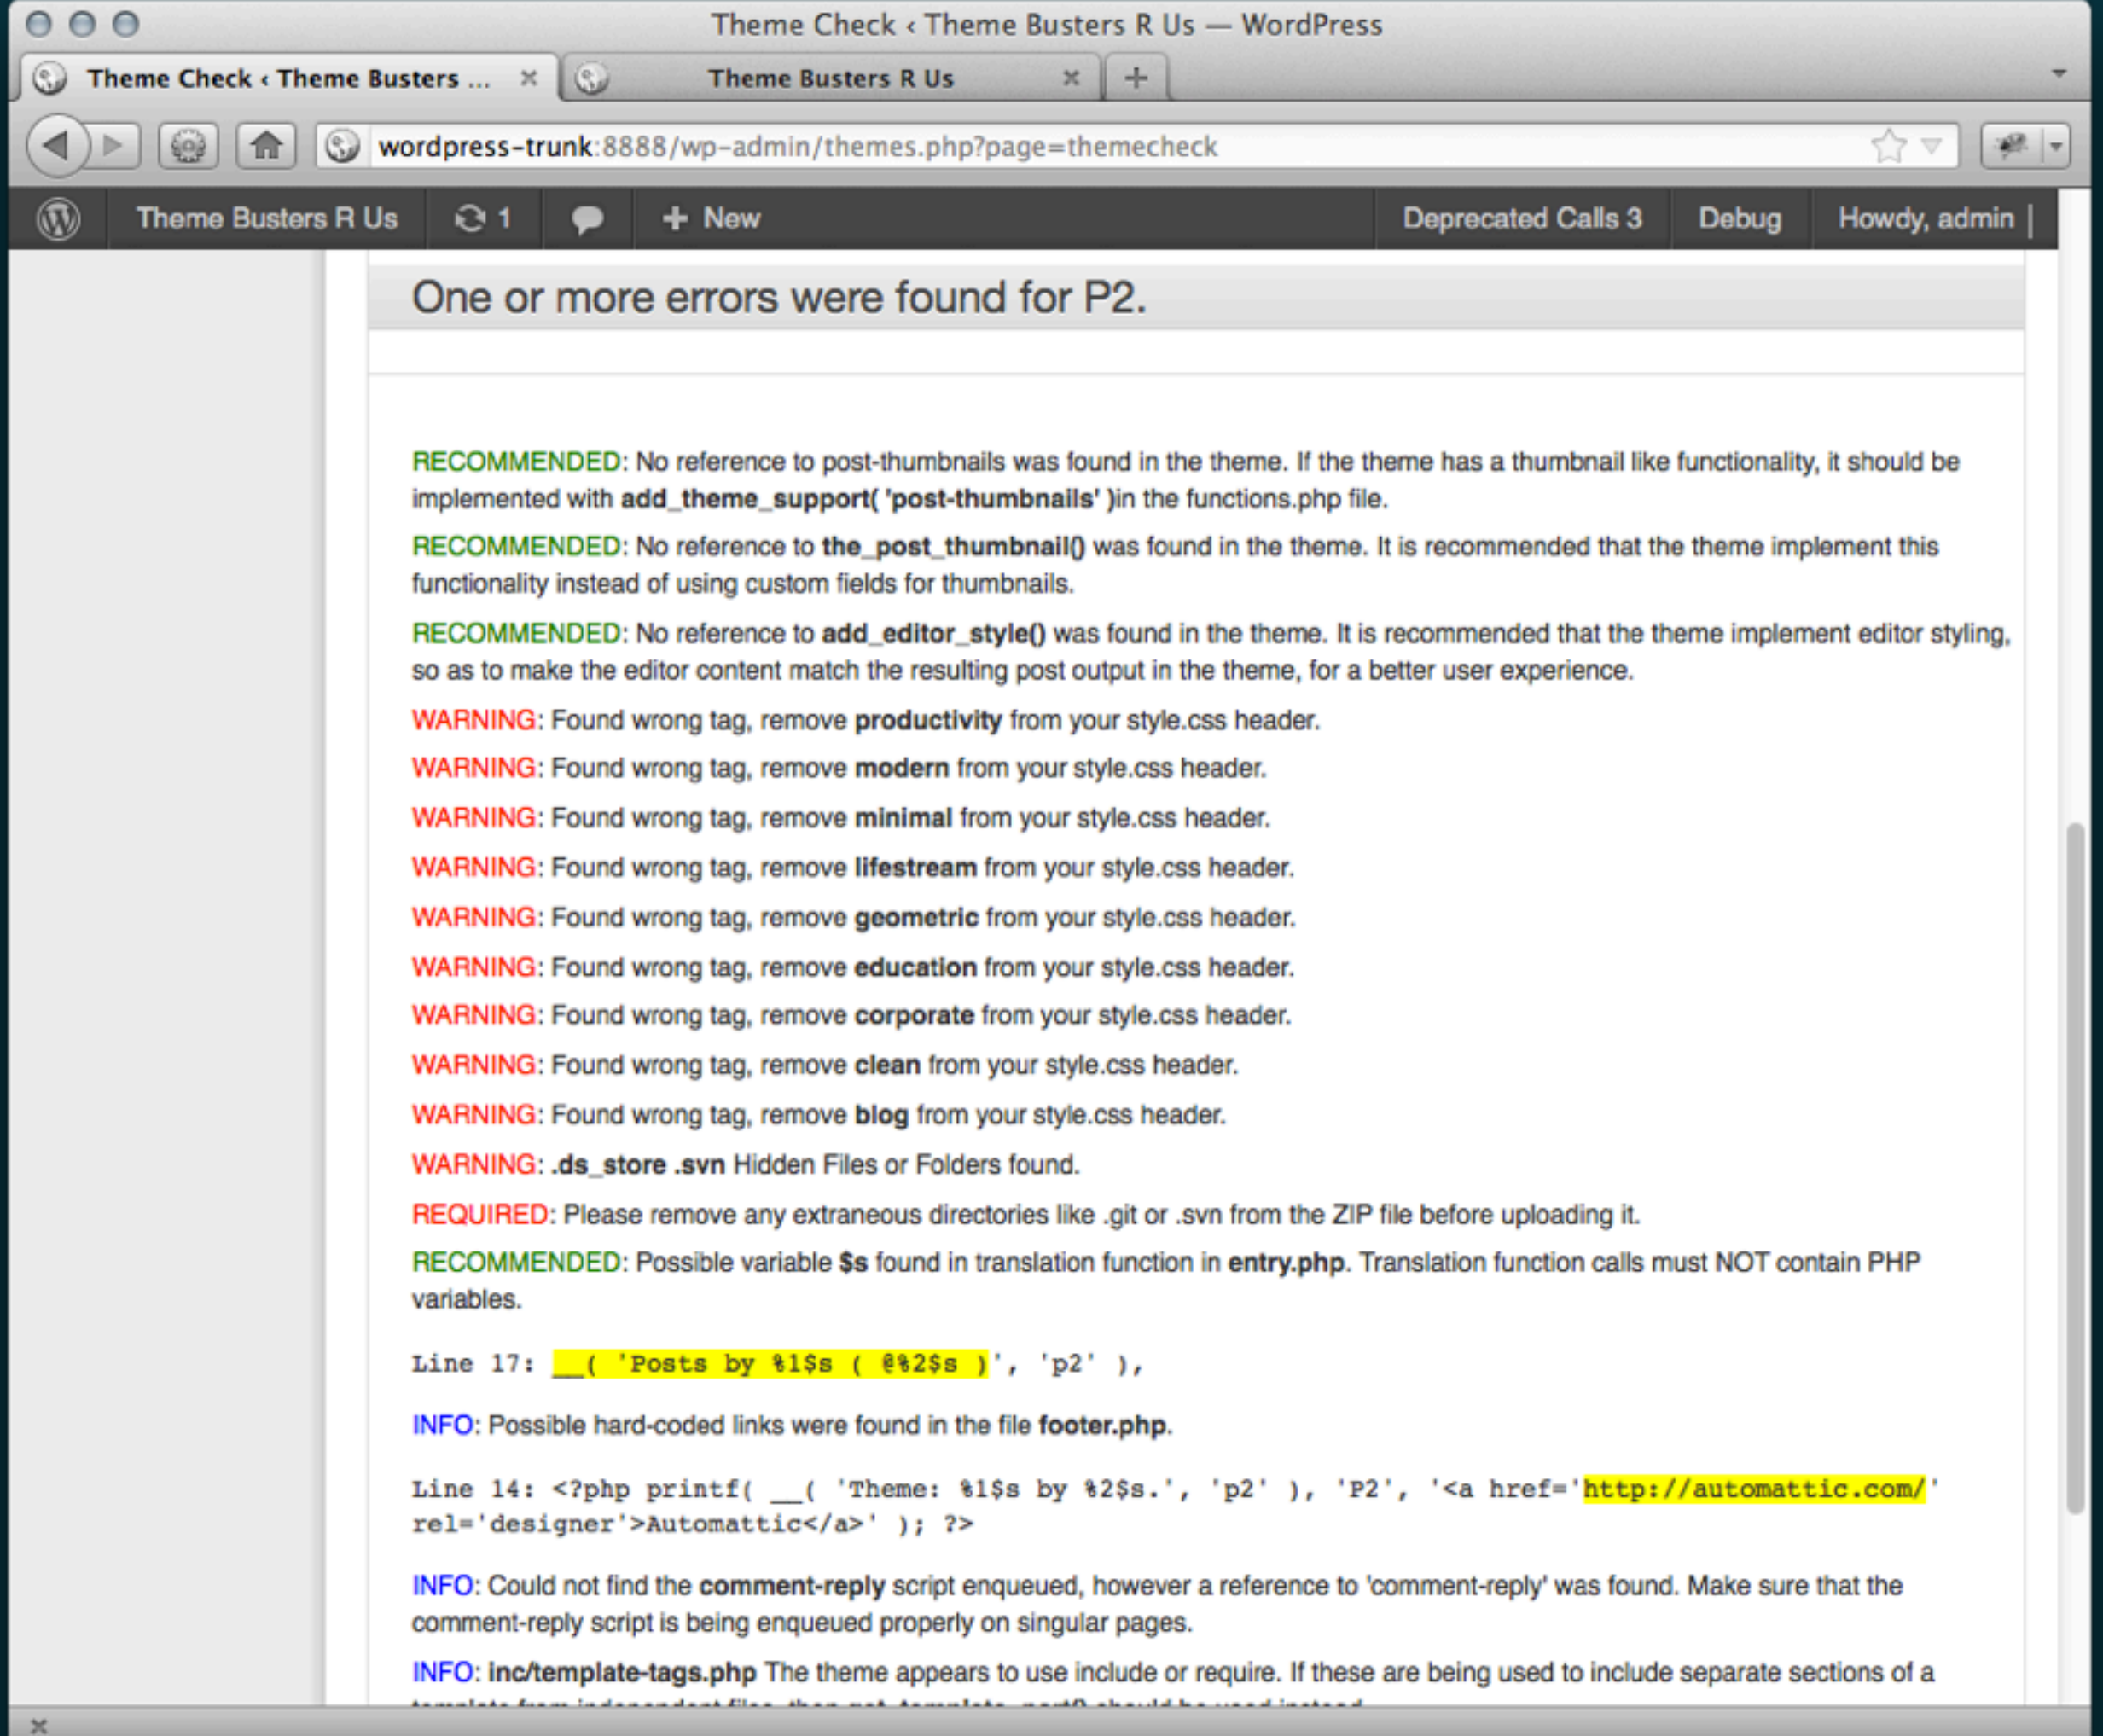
Theme Check ‹ Theme Busters R Us — WordPress

Theme Check ‹ Theme Busters ... ×
Theme Busters R Us ×
+

wordpress-trunk:8888/wp-admin/themes.php?page=themecheck

Theme Busters R Us
1
New
Deprecated Calls 3
Debug
Howdy, admin

One or more errors were found for P2.

RECOMMENDED: No reference to post-thumbnails was found in the theme. If the theme has a thumbnail like functionality, it should be implemented with **add_theme_support( 'post-thumbnails' )**in the functions.php file.

RECOMMENDED: No reference to **the_post_thumbnail()** was found in the theme. It is recommended that the theme implement this functionality instead of using custom fields for thumbnails.

RECOMMENDED: No reference to **add_editor_style()** was found in the theme. It is recommended that the theme implement editor styling, so as to make the editor content match the resulting post output in the theme, for a better user experience.

WARNING: Found wrong tag, remove **productivity** from your style.css header.

WARNING: Found wrong tag, remove **modern** from your style.css header.

WARNING: Found wrong tag, remove **minimal** from your style.css header.

WARNING: Found wrong tag, remove **lifestream** from your style.css header.

WARNING: Found wrong tag, remove **geometric** from your style.css header.

WARNING: Found wrong tag, remove **education** from your style.css header.

WARNING: Found wrong tag, remove **corporate** from your style.css header.

WARNING: Found wrong tag, remove **clean** from your style.css header.

WARNING: Found wrong tag, remove **blog** from your style.css header.

WARNING: **.ds_store .svn** Hidden Files or Folders found.

REQUIRED: Please remove any extraneous directories like .git or .svn from the ZIP file before uploading it.

RECOMMENDED: Possible variable **$s** found in translation function in **entry.php**. Translation function calls must NOT contain PHP variables.

Line 17: __( 'Posts by %1$s ( @%2$s )', 'p2' ),

INFO: Possible hard-coded links were found in the file **footer.php**.

Line 14: <?php printf( __( 'Theme: %1$s by %2$s.', 'p2' ), 'P2', '<a href='http://automattic.com/' rel='designer'>Automattic</a>' ); ?>

INFO: Could not find the **comment-reply** script enqueued, however a reference to 'comment-reply' was found. Make sure that the comment-reply script is being enqueued properly on singular pages.

INFO: **inc/template-tags.php** The theme appears to use include or require. If these are being used to include separate sections of a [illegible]